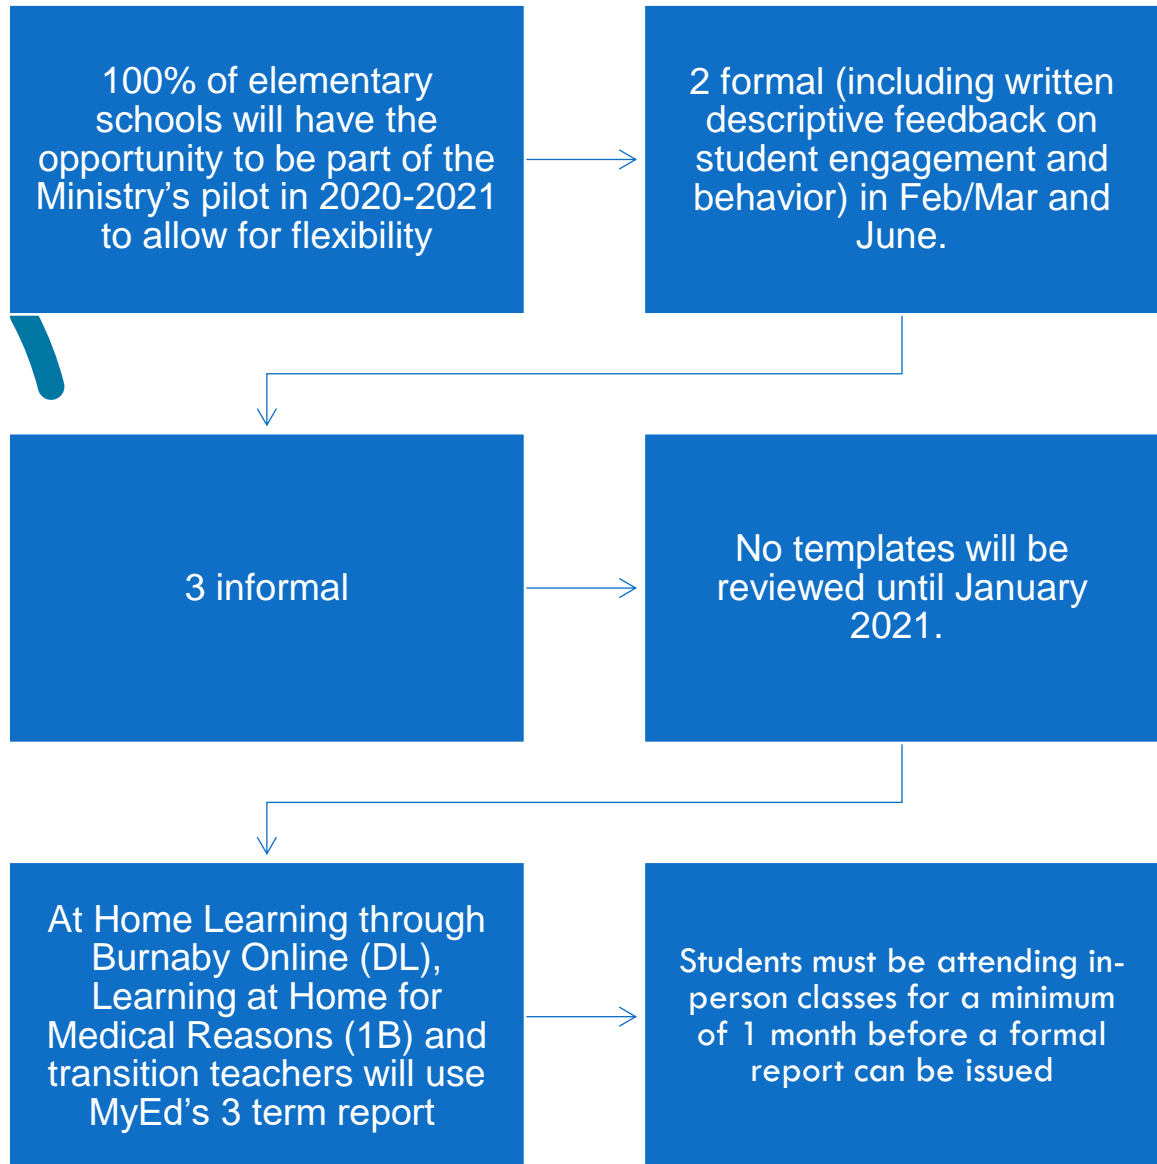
100% of elementary schools will have the opportunity to be part of the Ministry's pilot in 2020-2021 to allow for flexibility

2 formal (including written descriptive feedback on student engagement and behavior) in Feb/Mar and June.

3 informal

No templates will be reviewed until January 2021.

At Home Learning through Burnaby Online (DL), Learning at Home for Medical Reasons (1B) and transition teachers will use MyEd's 3 term report

Students must be attending in-person classes for a minimum of 1 month before a formal report can be issued